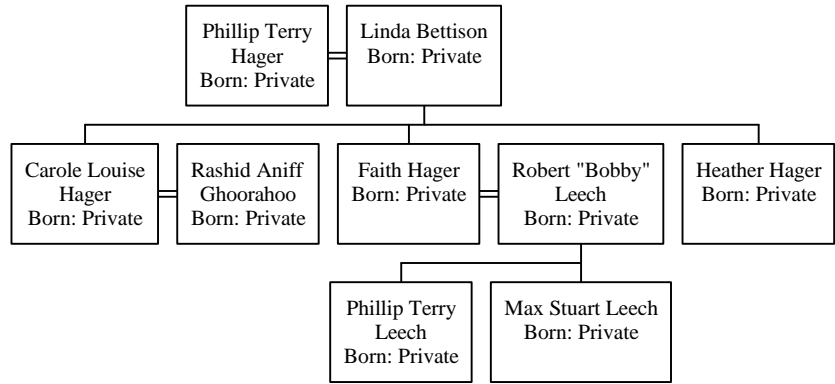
Phillip Terry Hager
Born: Private

Linda Bettison
Born: Private

Carole Louise Hager
Born: Private

Rashid Aniff Ghoorahoo
Born: Private

Faith Hager
Born: Private

Robert "Bobby" Leech
Born: Private

Heather Hager
Born: Private

Phillip Terry Leech
Born: Private

Max Stuart Leech
Born: Private